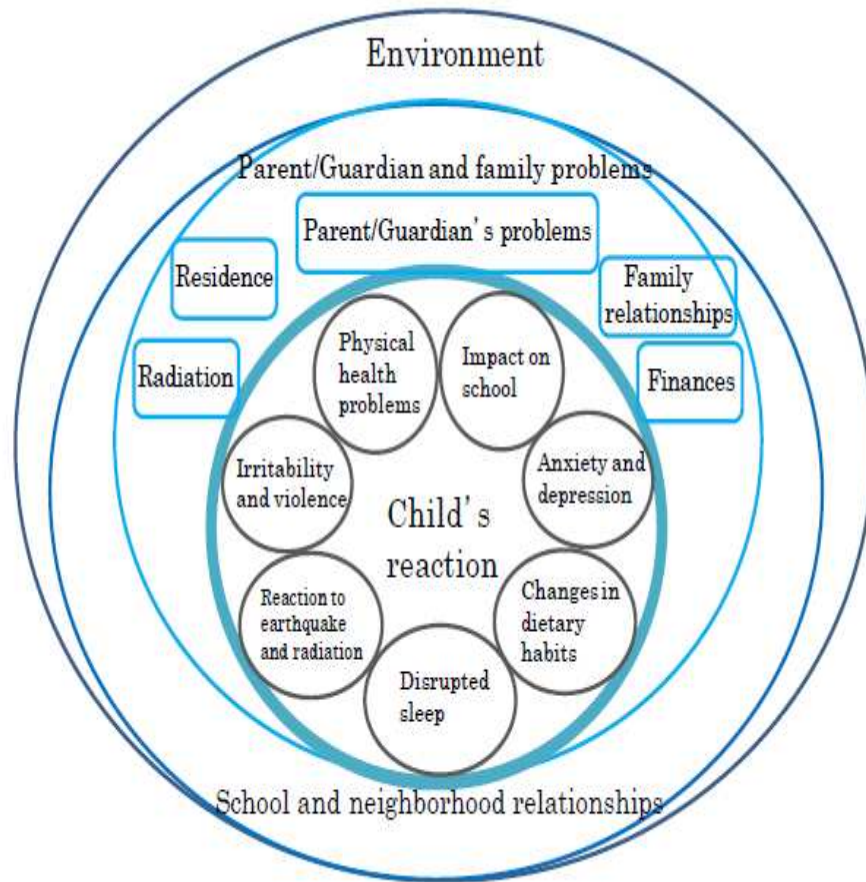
Environment

Parent/Guardian and family problems

Parent/Guardian's problems

Residence

Family relationships

Radiation

Finances

Physical health problems

Impact on school

Anxiety and depression

Irritability and violence

Child's reaction

Changes in dietary habits

Disrupted sleep

Reaction to earthquake and radiation

School and neighborhood relationships